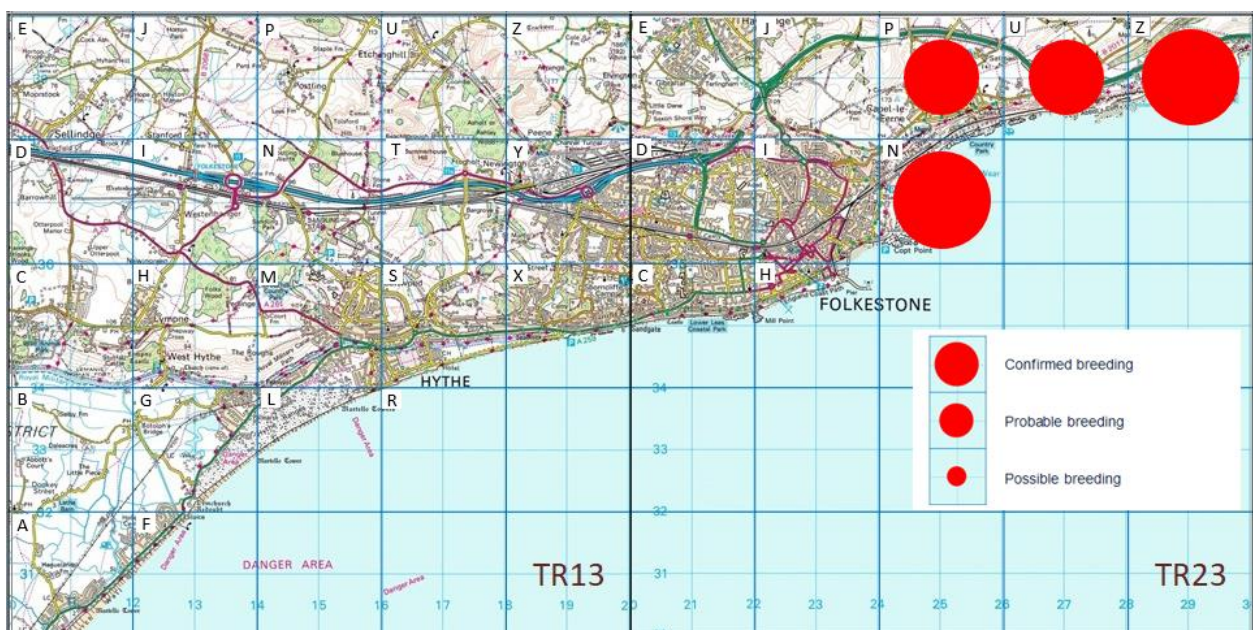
E J P U Z E J P U Z

D I N T Y D I N

C H M S X C H

B G L R

A F

Sellindge
Stanford
Westenhanger
Etchinghill
Postling
Peene
Newington
Lympne
West Hythe
HYTHE
FOLKESTONE
Capel-le-Ferne
Copt Point
Mill Point
Martello Tower
Danger Area
DANGER AREA
STRICT

Confirmed breeding
Probable breeding
Possible breeding

TR13
TR23

36 35 34 33 32 31

12 13 14 15 16 17 18 19 20 21 22 23 24 25 26 27 28 29 3